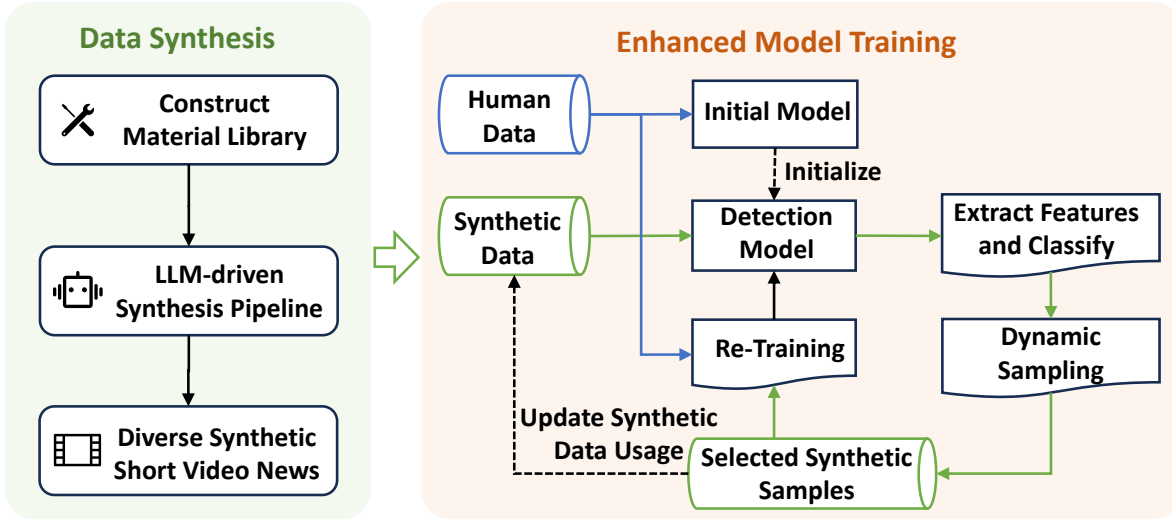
Data Synthesis

Construct Material Library

LLM-driven Synthesis Pipeline

Diverse Synthetic Short Video News

Enhanced Model Training

Human Data

Initial Model

Initialize

Synthetic Data

Detection Model

Extract Features and Classify

Re-Training

Dynamic Sampling

Update Synthetic Data Usage

Selected Synthetic Samples